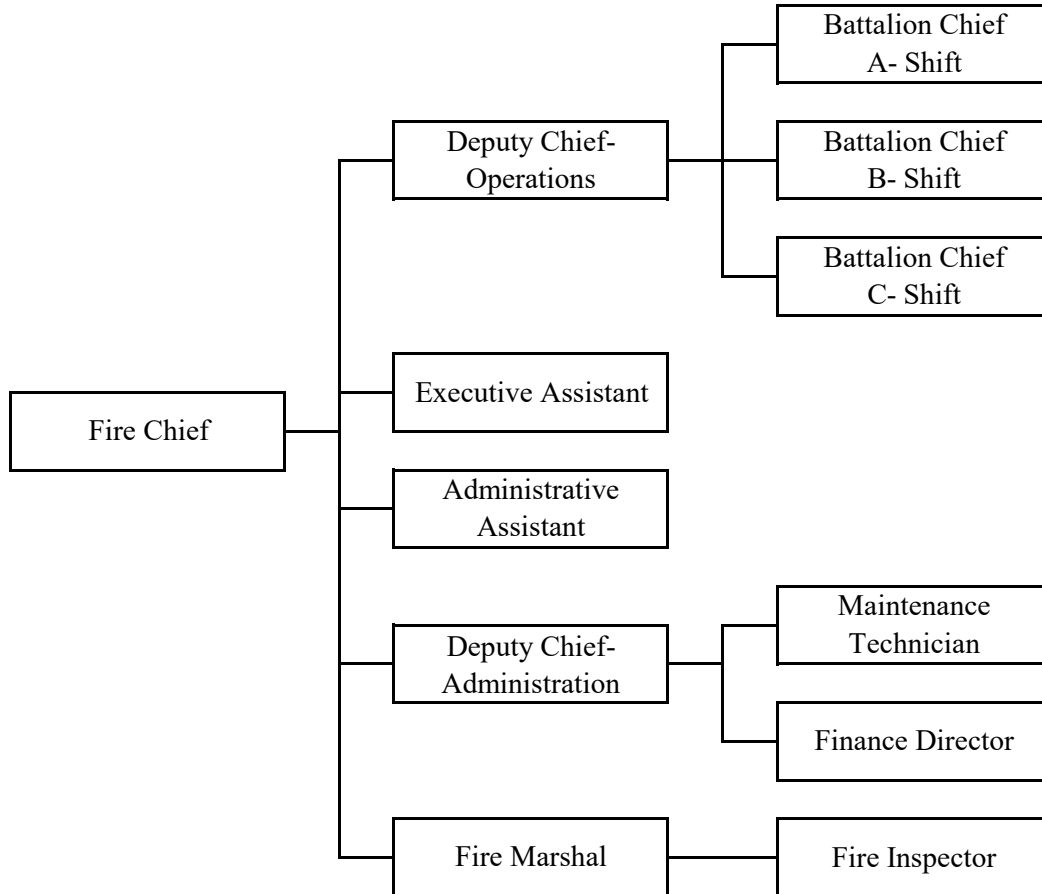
Fire Chief

Deputy Chief- Operations

Battalion Chief A- Shift

Battalion Chief B- Shift

Battalion Chief C- Shift

Executive Assistant

Administrative Assistant

Deputy Chief- Administration

Maintenance Technician

Finance Director

Fire Marshal

Fire Inspector